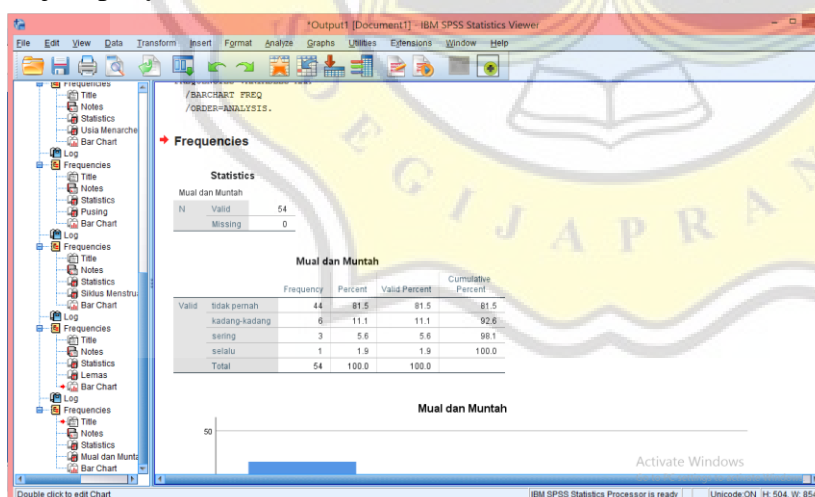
*Output1 [Document1] - IBM SPSS Statistics Viewer

File Edit View Data Transform Insert Format Analyze Graphs Utilities Extensions Window Help

Frequencies
Title
Notes
Statistics
Usia Menarche
Bar Chart
Log
Frequencies
Title
Notes
Statistics
Pusing
Bar Chart
Log
Frequencies
Title
Notes
Statistics
Siklus Menstru
Bar Chart
Log
Frequencies
Title
Notes
Statistics
Lemas
Bar Chart
Log
Frequencies
Title
Notes
Statistics
Mual dan Munta
Bar Chart

/BARCHART FREQ
/ORDER=ANALYSIS.

Frequencies

Statistics

Mual dan Muntah

| N | Valid | 54 |
|---|---|---|
| | Missing | 0 |

Mual dan Muntah

| | | Frequency | Percent | Valid Percent | Cumulative Percent |
|---|---|---|---|---|---|
| Valid | tidak pernah | 44 | 81.5 | 81.5 | 81.5 |
| | kadang-kadang | 6 | 11.1 | 11.1 | 92.6 |
| | sering | 3 | 5.6 | 5.6 | 98.1 |
| | selalu | 1 | 1.9 | 1.9 | 100.0 |
| | Total | 54 | 100.0 | 100.0 | |

Mual dan Muntah

50

Activate Windows

Double click to edit Chart

IBM SPSS Statistics Processor is ready

Unicode:ON H: 504, W: 85